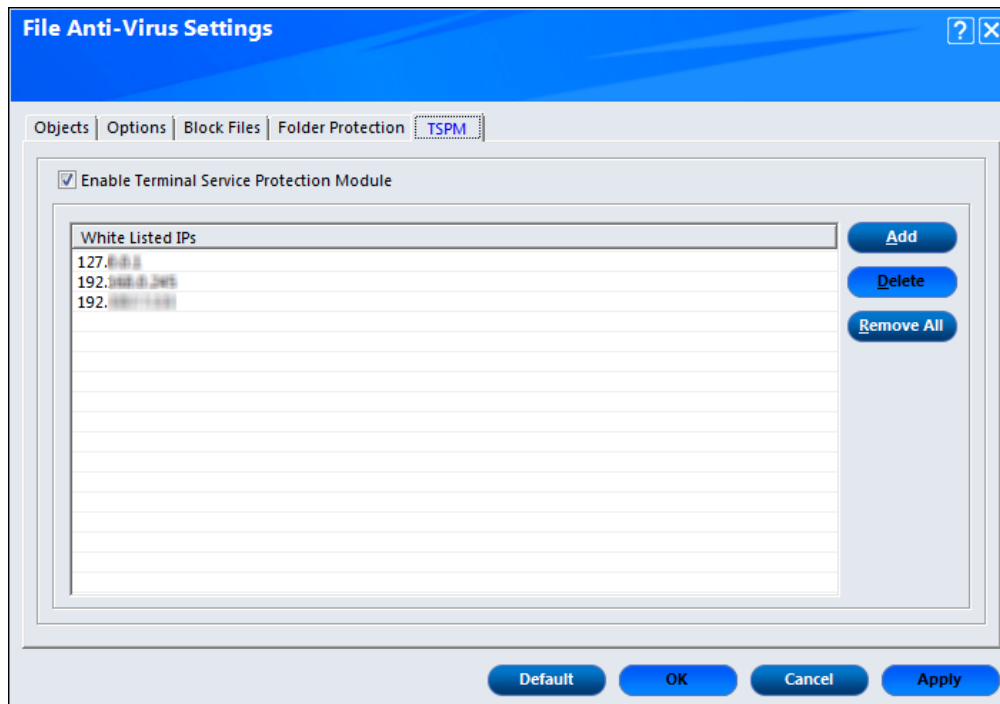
File Anti-Virus Settings

?

Objects | Options | Block Files | Folder Protection | TSPM

Enable Terminal Service Protection Module

| White Listed IPs |
|---|
| 127.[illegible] |
| 192.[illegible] |
| 192.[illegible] |

Add
Delete
Remove All

Default OK Cancel Apply